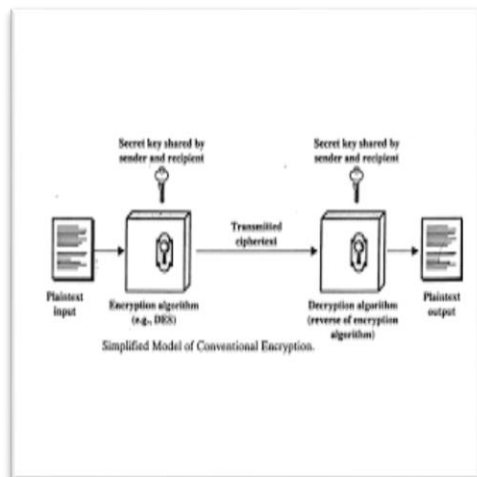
Secret key shared by sender and recipient

Secret key shared by sender and recipient

Transmitted ciphertext

Plaintext input

Encryption algorithm (e.g., DES)

Decryption algorithm (reverse of encryption algorithm)

Plaintext output

Simplified Model of Conventional Encryption.